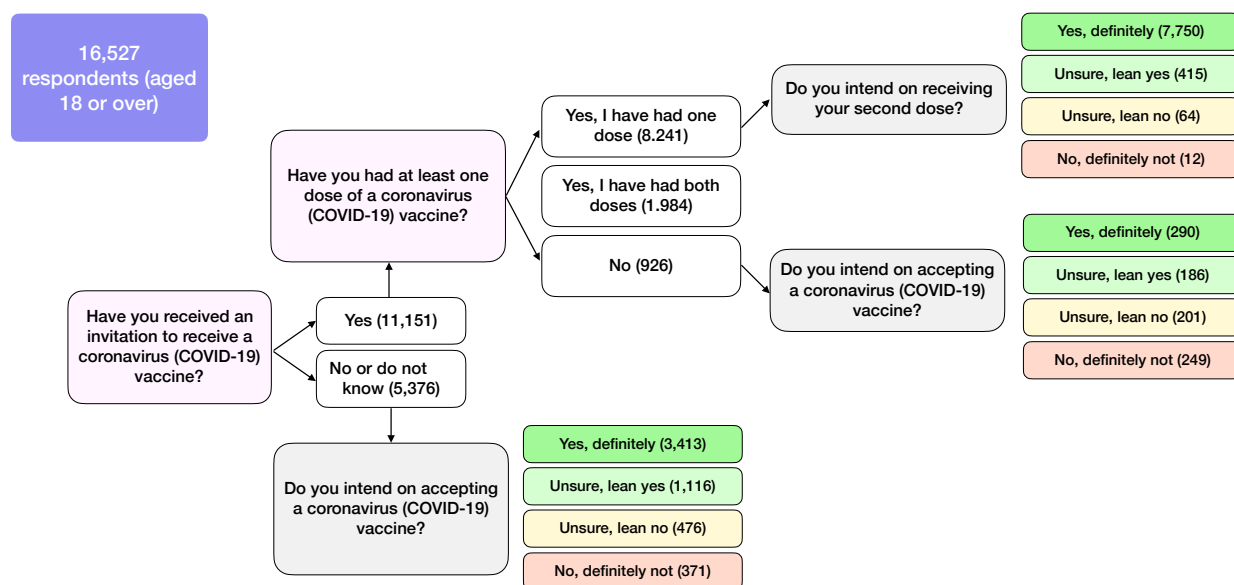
16,527 respondents (aged 18 or over)

Have you received an invitation to receive a coronavirus (COVID-19) vaccine?

Yes (11,151)

No or do not know (5,376)

Have you had at least one dose of a coronavirus (COVID-19) vaccine?

Yes, I have had one dose (8.241)

Yes, I have had both doses (1.984)

No (926)

Do you intend on receiving your second dose?

Yes, definitely (7,750)

Unsure, lean yes (415)

Unsure, lean no (64)

No, definitely not (12)

Do you intend on accepting a coronavirus (COVID-19) vaccine?

Yes, definitely (290)

Unsure, lean yes (186)

Unsure, lean no (201)

No, definitely not (249)

Do you intend on accepting a coronavirus (COVID-19) vaccine?

Yes, definitely (3,413)

Unsure, lean yes (1,116)

Unsure, lean no (476)

No, definitely not (371)